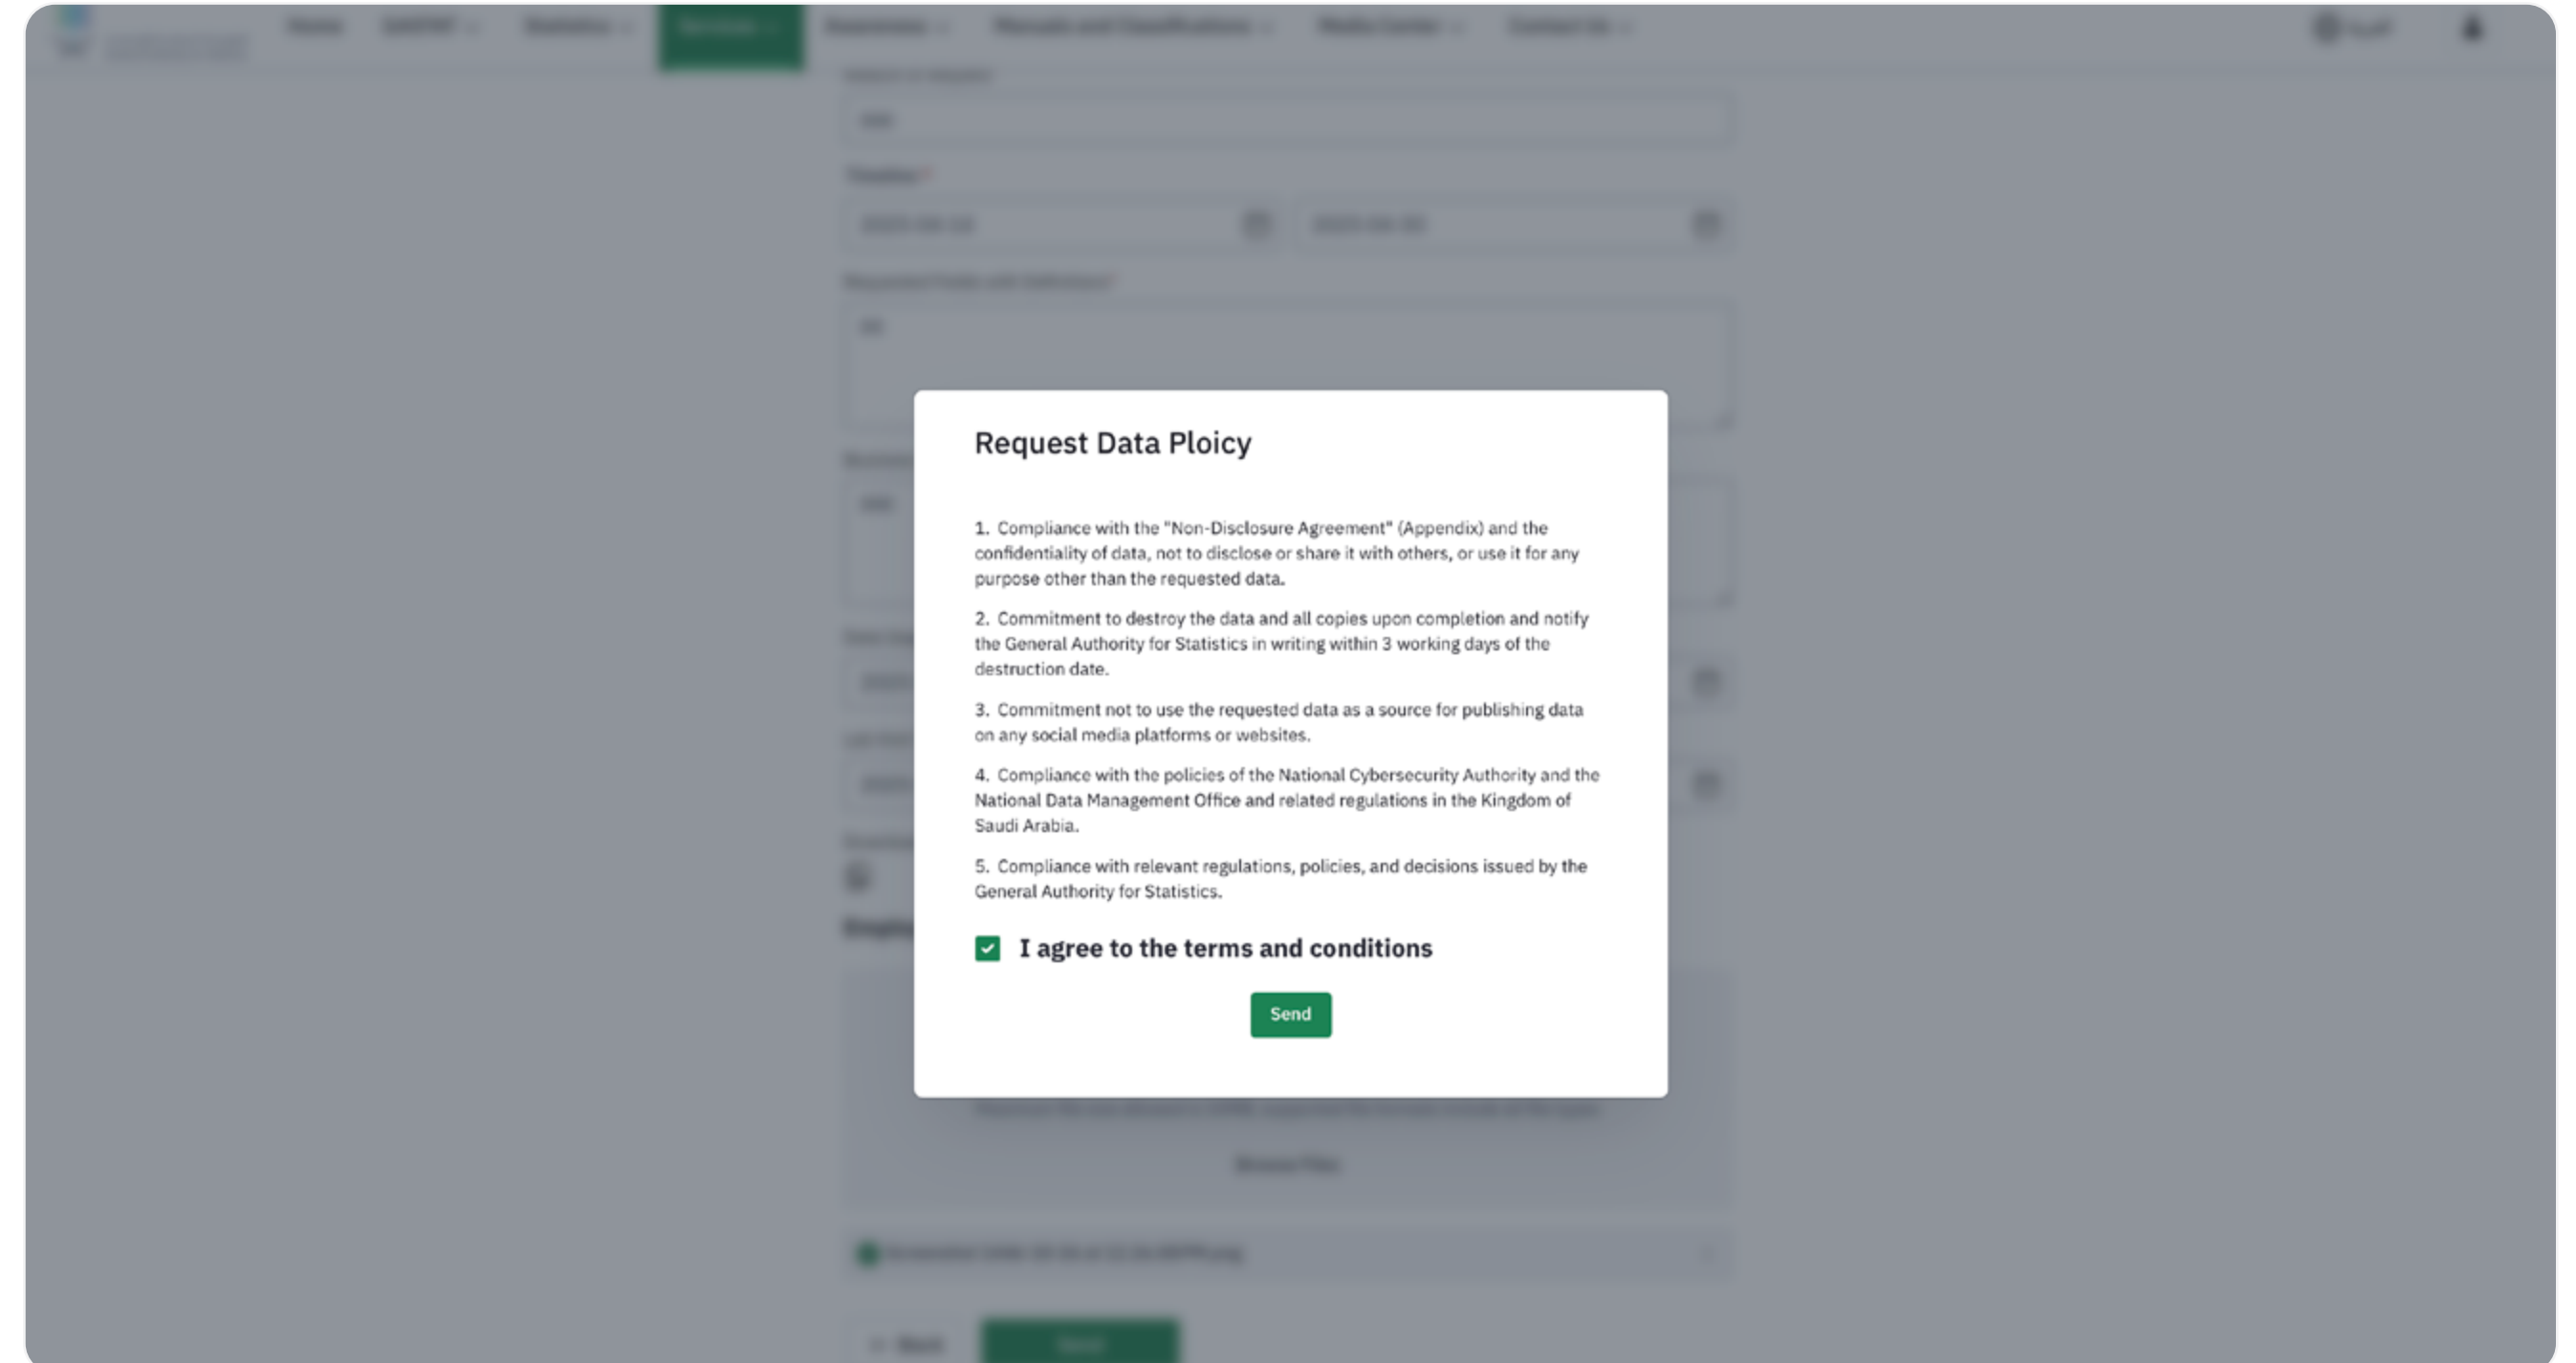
Request Data Ploicy

1. Compliance with the "Non-Disclosure Agreement" (Appendix) and the confidentiality of data, not to disclose or share it with others, or use it for any purpose other than the requested data.

2. Commitment to destroy the data and all copies upon completion and notify the General Authority for Statistics in writing within 3 working days of the destruction date.

3. Commitment not to use the requested data as a source for publishing data on any social media platforms or websites.

4. Compliance with the policies of the National Cybersecurity Authority and the National Data Management Office and related regulations in the Kingdom of Saudi Arabia.

5. Compliance with relevant regulations, policies, and decisions issued by the General Authority for Statistics.

I agree to the terms and conditions

Send